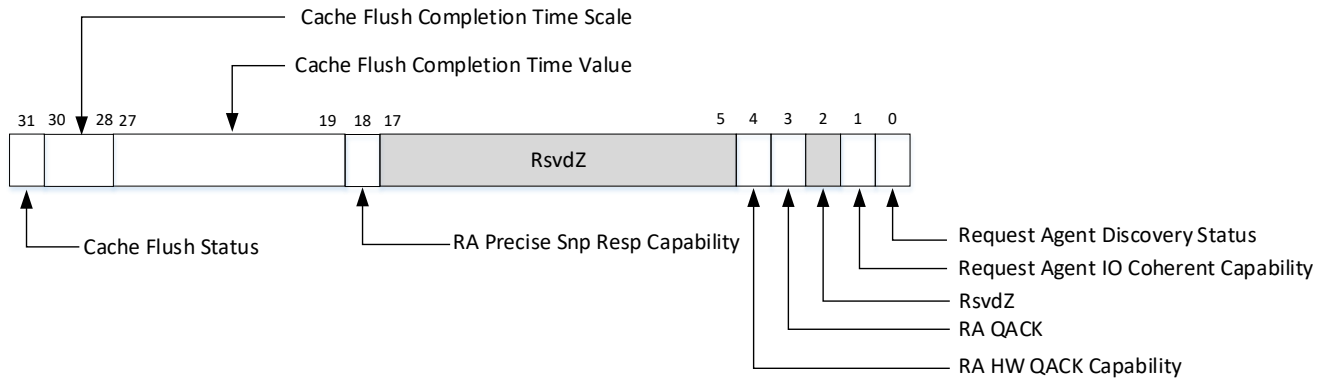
Cache Flush Completion Time Scale

Cache Flush Completion Time Value

31 30 28 27 19 18 17 5 4 3 2 1 0

RsvdZ

Cache Flush Status

RA Precise Snp Resp Capability

Request Agent Discovery Status

Request Agent IO Coherent Capability

RsvdZ

RA QACK

RA HW QACK Capability